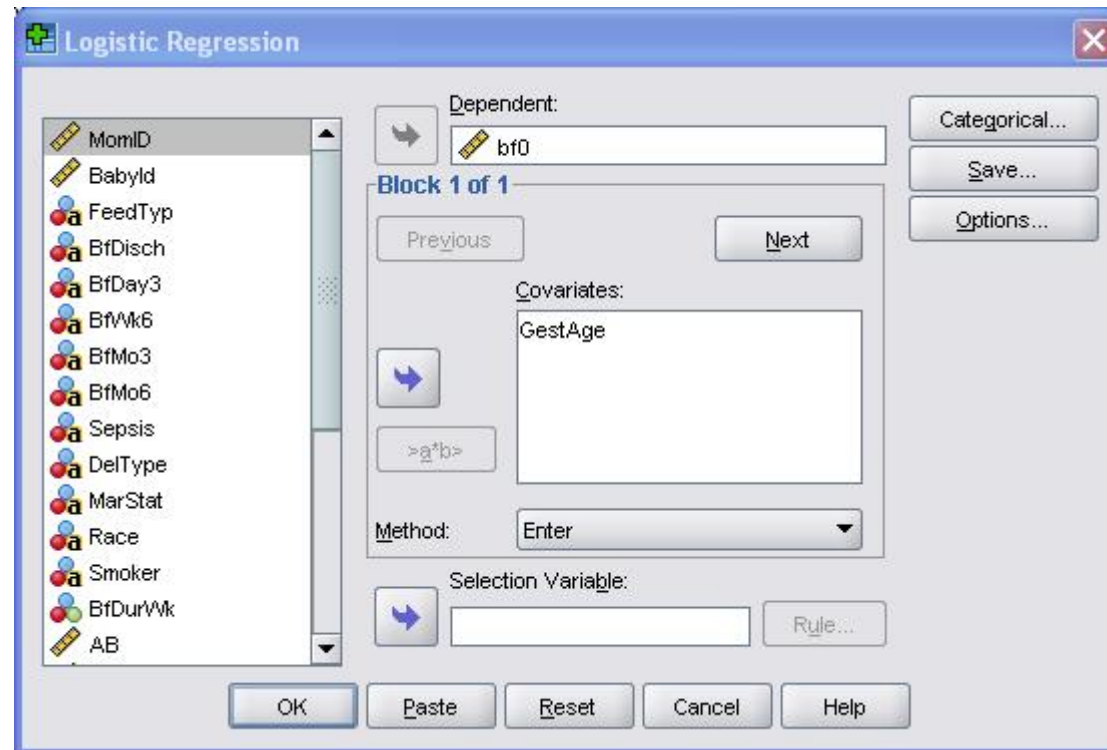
Logistic Regression

MomID
BabyId
FeedTyp
BfDisch
BfDay3
BfWk6
BfMo3
BfMo6
Sepsis
DelType
MarStat
Race
Smoker
BfDurWk
AB

Dependent:
bf0

Block 1 of 1

Previous

Next

Covariates:
GestAge

>a*b>

Method: Enter

Selection Variable:

Rule...

Categorical...
Save...
Options...

OK
Paste
Reset
Cancel
Help